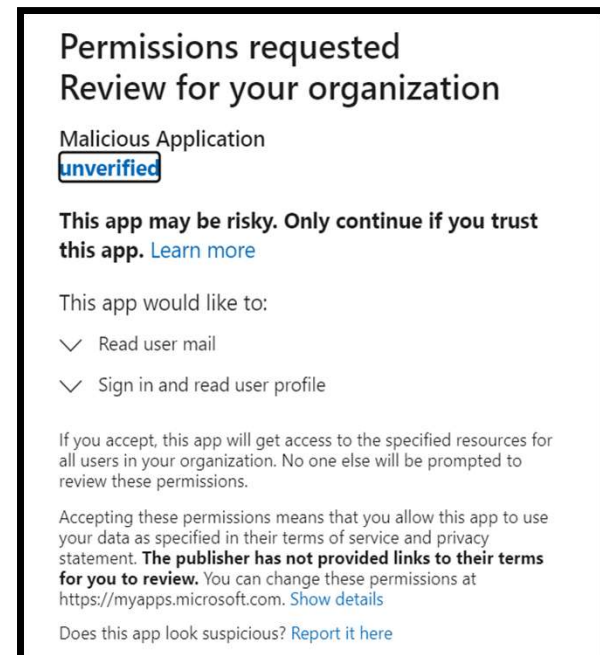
Permissions requested
Review for your organization

Malicious Application
unverified

This app may be risky. Only continue if you trust this app. Learn more

This app would like to:

Read user mail

Sign in and read user profile

If you accept, this app will get access to the specified resources for all users in your organization. No one else will be prompted to review these permissions.

Accepting these permissions means that you allow this app to use your data as specified in their terms of service and privacy statement. The publisher has not provided links to their terms for you to review. You can change these permissions at https://myapps.microsoft.com. Show details

Does this app look suspicious? Report it here